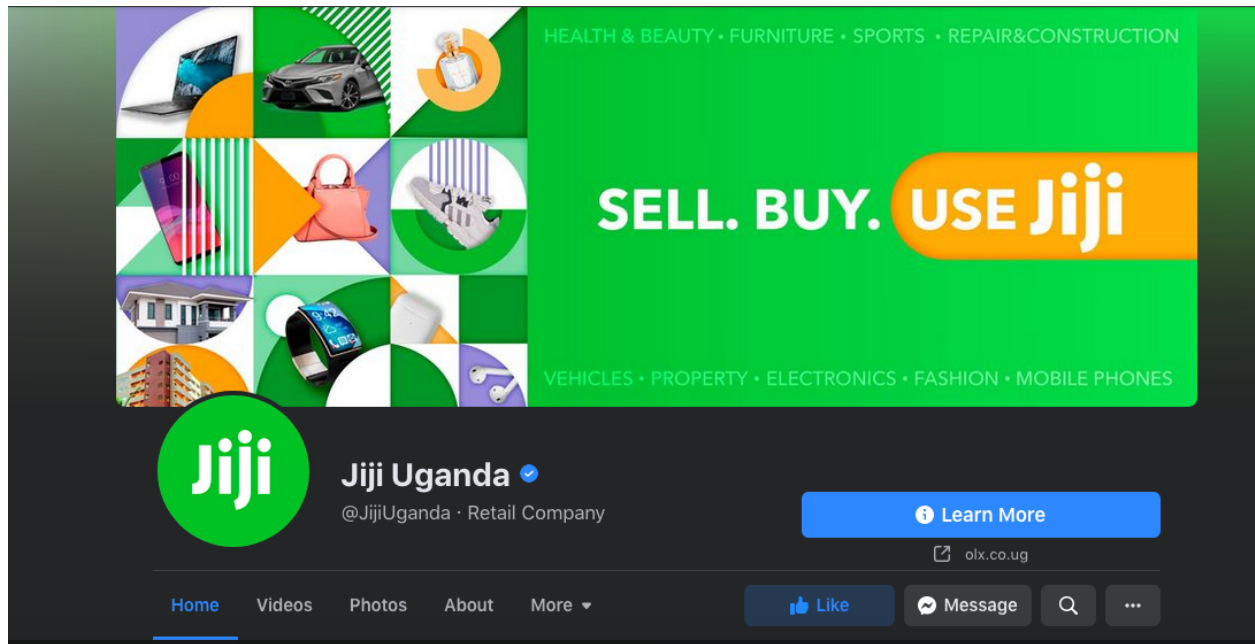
HEALTH & BEAUTY • FURNITURE • SPORTS • REPAIR&CONSTRUCTION

SELL. BUY. USE Jiji

VEHICLES • PROPERTY • ELECTRONICS • FASHION • MOBILE PHONES

Jiji

Jiji Uganda

@JijiUganda · Retail Company

Learn More

olx.co.ug

Home Videos Photos About More

Like Message